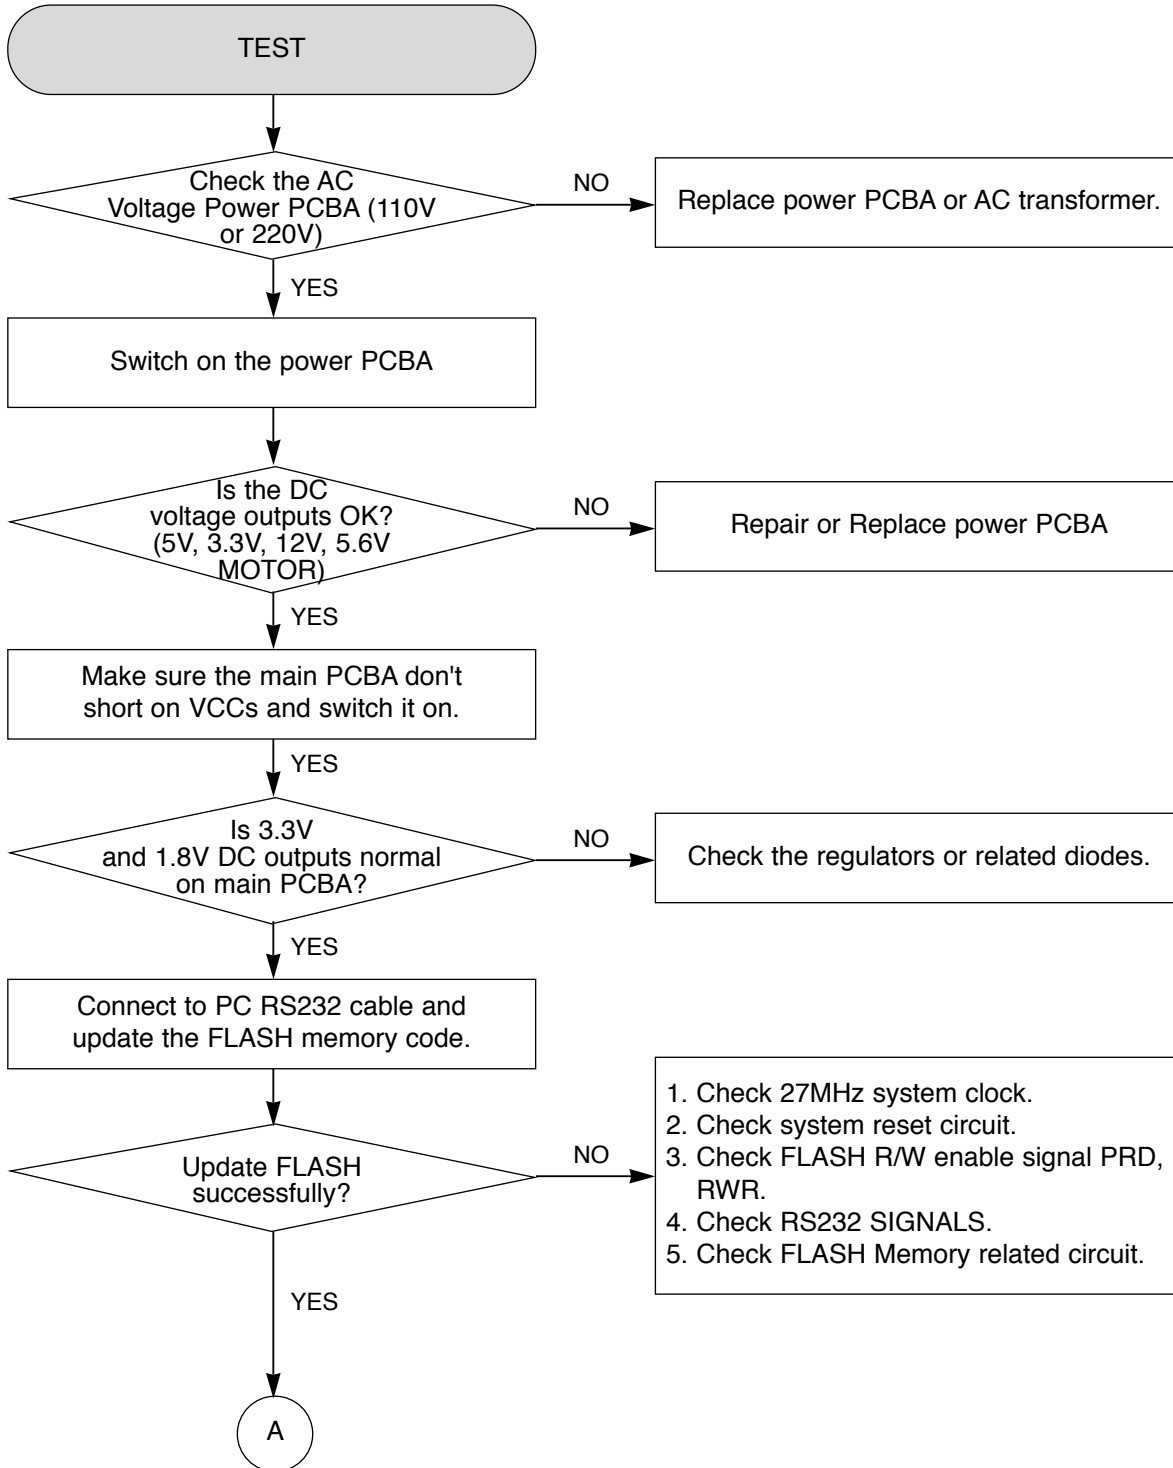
TEST

Check the AC Voltage Power PCBA (110V or 220V)

NO

Replace power PCBA or AC transformer.

YES

Switch on the power PCBA

Is the DC voltage outputs OK? (5V, 3.3V, 12V, 5.6V MOTOR)

NO

Repair or Replace power PCBA

YES

Make sure the main PCBA don't short on VCCs and switch it on.

YES

Is 3.3V and 1.8V DC outputs normal on main PCBA?

NO

Check the regulators or related diodes.

YES

Connect to PC RS232 cable and update the FLASH memory code.

Update FLASH successfully?

NO

1. Check 27MHz system clock.
2. Check system reset circuit.
3. Check FLASH R/W enable signal PRD, RWR.
4. Check RS232 SIGNALS.
5. Check FLASH Memory related circuit.

YES

A